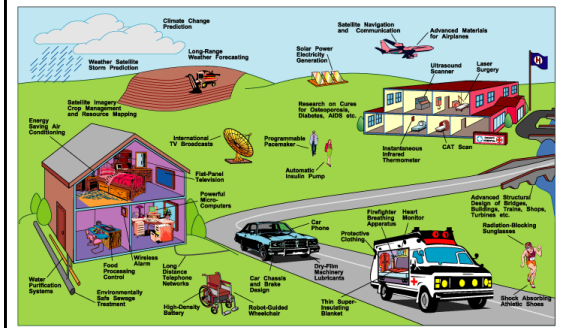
Climate Change Prediction

Satellite Navigation and Communication

Advanced Materials for Airplanes

Long-Range Weather Forecasting

Weather Satellite Storm Prediction

Solar Power Electricity Generation

Ultrasound Scanner

Laser Surgery

Satellite Imagery Crop Management and Resource Mapping

Research on Cures for Osteoporosis, Diabetes, AIDS etc.

Energy Saving Air Conditioning

International TV Broadcasts

Programmable Pacemaker

Instantaneous Infrared Thermometer

CAT Scan

Automatic Insulin Pump

Flat-Panel Television

Powerful Micro-Computers

Car Phone

Firefighter Breathing Apparatus

Heart Monitor

Advanced Structural Design of Bridges, Buildings, Trains, Ships, Turbines etc.

Wireless Alarm

Protective Clothing

Radiation-Blocking Sunglasses

Food Processing Control

Long Distance Telephone Networks

Dry-Film Machinery Lubricants

Water Purification Systems

Environmentally Safe Sewage Treatment

Car Chassis and Brake Design

High-Density Battery

Robot-Guided Wheelchair

Thin Super-Insulating Blanket

Shock Absorbing Athletic Shoes